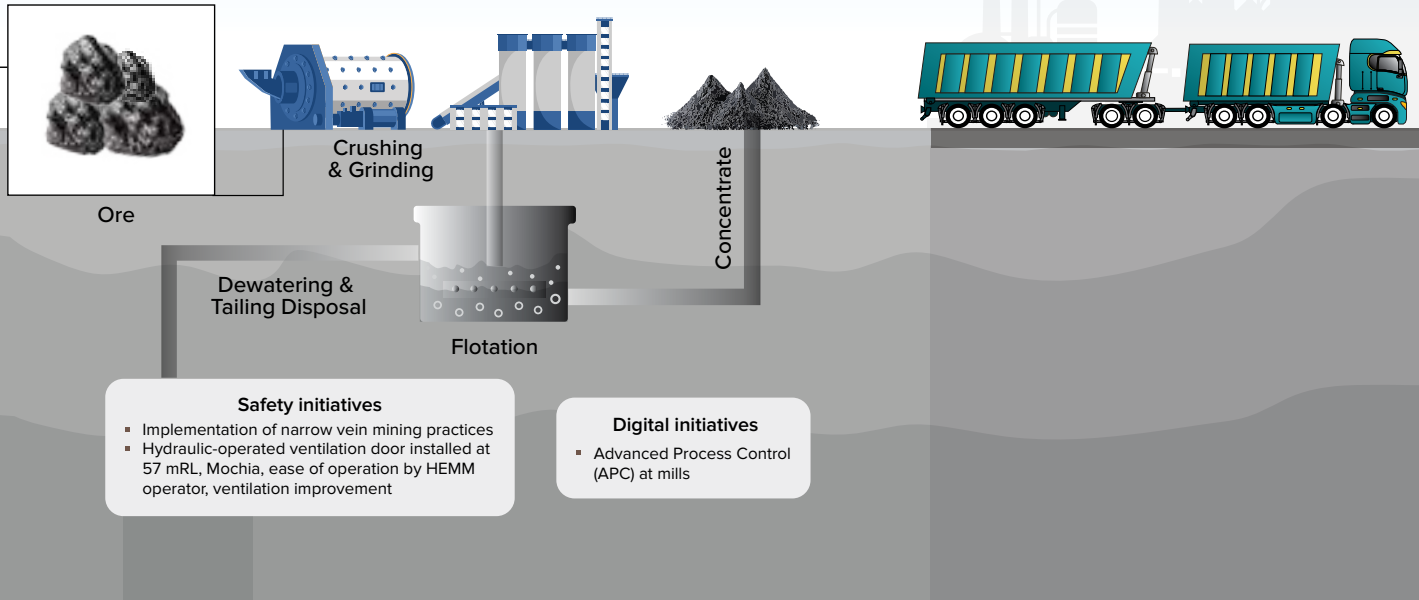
Ore

Crushing & Grinding

Concentrate

Dewatering & Tailing Disposal

Flotation

Safety initiatives

- Implementation of narrow vein mining practices
- Hydraulic-operated ventilation door installed at 57 mRL, Mochia, ease of operation by HEMM operator, ventilation improvement

Digital initiatives

- Advanced Process Control (APC) at mills